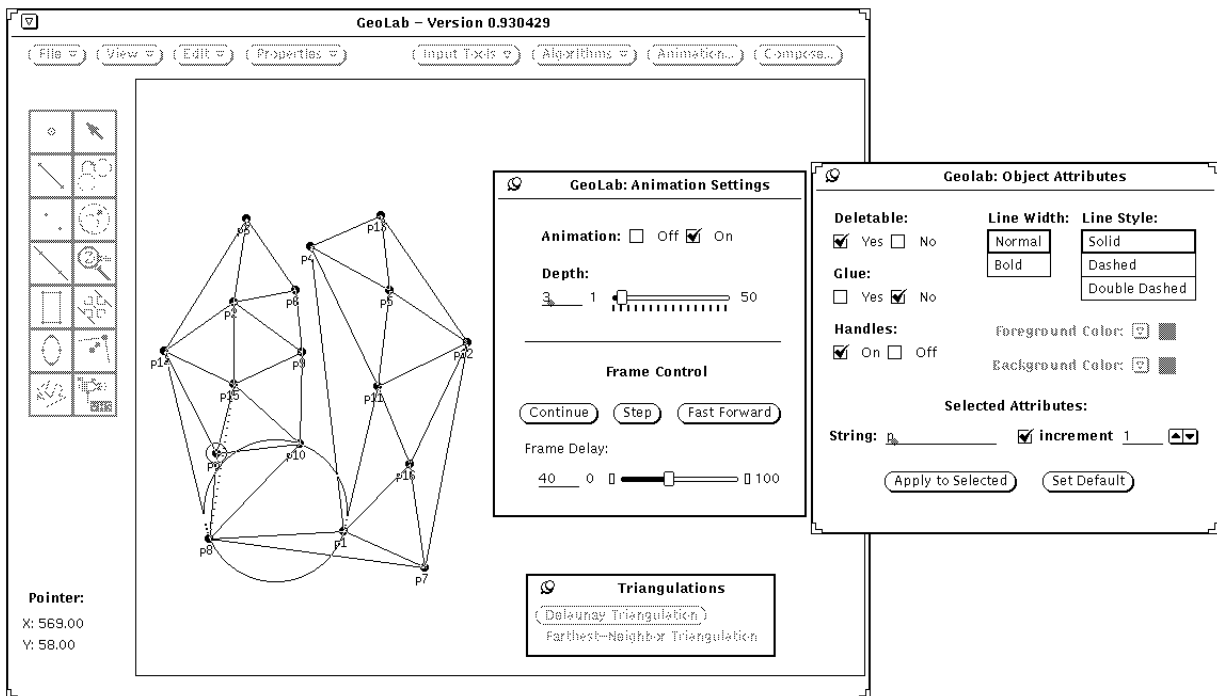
GeoLab – Version 0.930429

File View Edit Properties Input Tools Algorithms Animation... Compose...

p6 p13 p4 p2 p8 p5 p14 p3 p12 p15 p11 p9 p10 p16 p8 p1 p7

Pointer:
X: 569.00
Y: 58.00

GeoLab: Animation Settings

Animation: Off On

Depth:
3 1 50

Frame Control

Continue Step Fast Forward

Frame Delay:
40 0 100

Geolab: Object Attributes

Deletable:
Yes No

Line Width:
Normal
Bold

Line Style:
Solid
Dashed
Double Dashed

Glue:
Yes No

Handles:
On Off

Foreground Color:

Background Color:

Selected Attributes:

String: p increment 1

Apply to Selected Set Default

Triangulations

Delaunay Triangulation
Farthest-Neighbor Triangulation